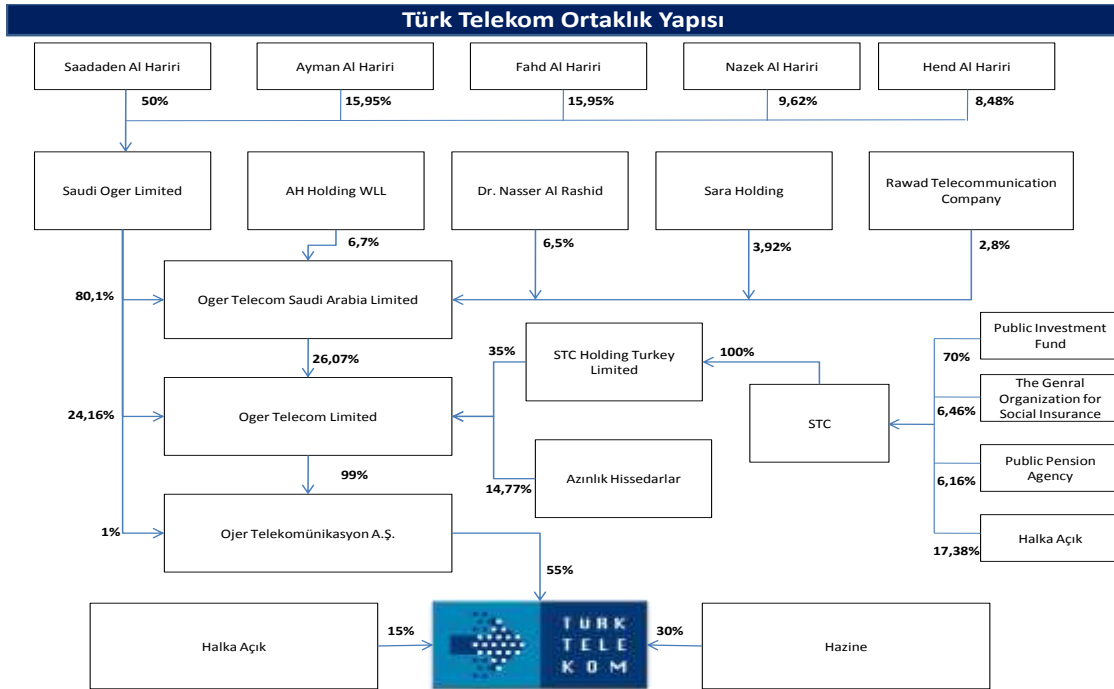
Türk Telekom Ortaklık Yapısı

Saadaden Al Hariri
50%

Ayman Al Hariri
15,95%

Fahd Al Hariri
15,95%

Nazek Al Hariri
9,62%

Hend Al Hariri
8,48%

Saudi Oger Limited

AH Holding WLL
6,7%

Dr. Nasser Al Rashid
6,5%

Sara Holding
3,92%

Rawad Telecommunication Company
2,8%

80,1%
Oger Telecom Saudi Arabia Limited

26,07%

35%
STC Holding Turkey Limited

100%

Public Investment Fund
70%

The Genral Organization for Social Insurance
6,46%

24,16%
Oger Telecom Limited

STC

99%

Azınlık Hissedarlar
14,77%

Public Pension Agency
6,16%

1%
Ojer Telekomünikasyon A.Ş.

Halka Açık
17,38%

55%

Halka Açık
15%

TURK TELE KOM

30%
Hazine